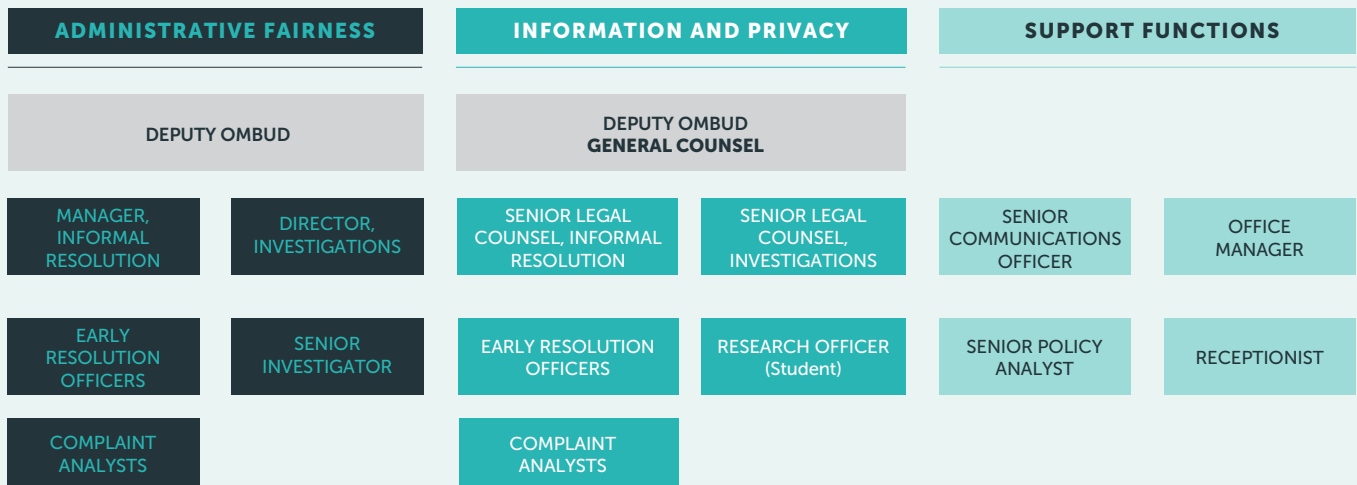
ADMINISTRATIVE FAIRNESS

DEPUTY OMBUD

MANAGER, INFORMAL RESOLUTION

DIRECTOR, INVESTIGATIONS

EARLY RESOLUTION OFFICERS

SENIOR INVESTIGATOR

COMPLAINT ANALYSTS

INFORMATION AND PRIVACY

DEPUTY OMBUD
GENERAL COUNSEL

SENIOR LEGAL COUNSEL, INFORMAL RESOLUTION

SENIOR LEGAL COUNSEL, INVESTIGATIONS

EARLY RESOLUTION OFFICERS

RESEARCH OFFICER (Student)

COMPLAINT ANALYSTS

SUPPORT FUNCTIONS

SENIOR COMMUNICATIONS OFFICER

OFFICE MANAGER

SENIOR POLICY ANALYST

RECEPTIONIST